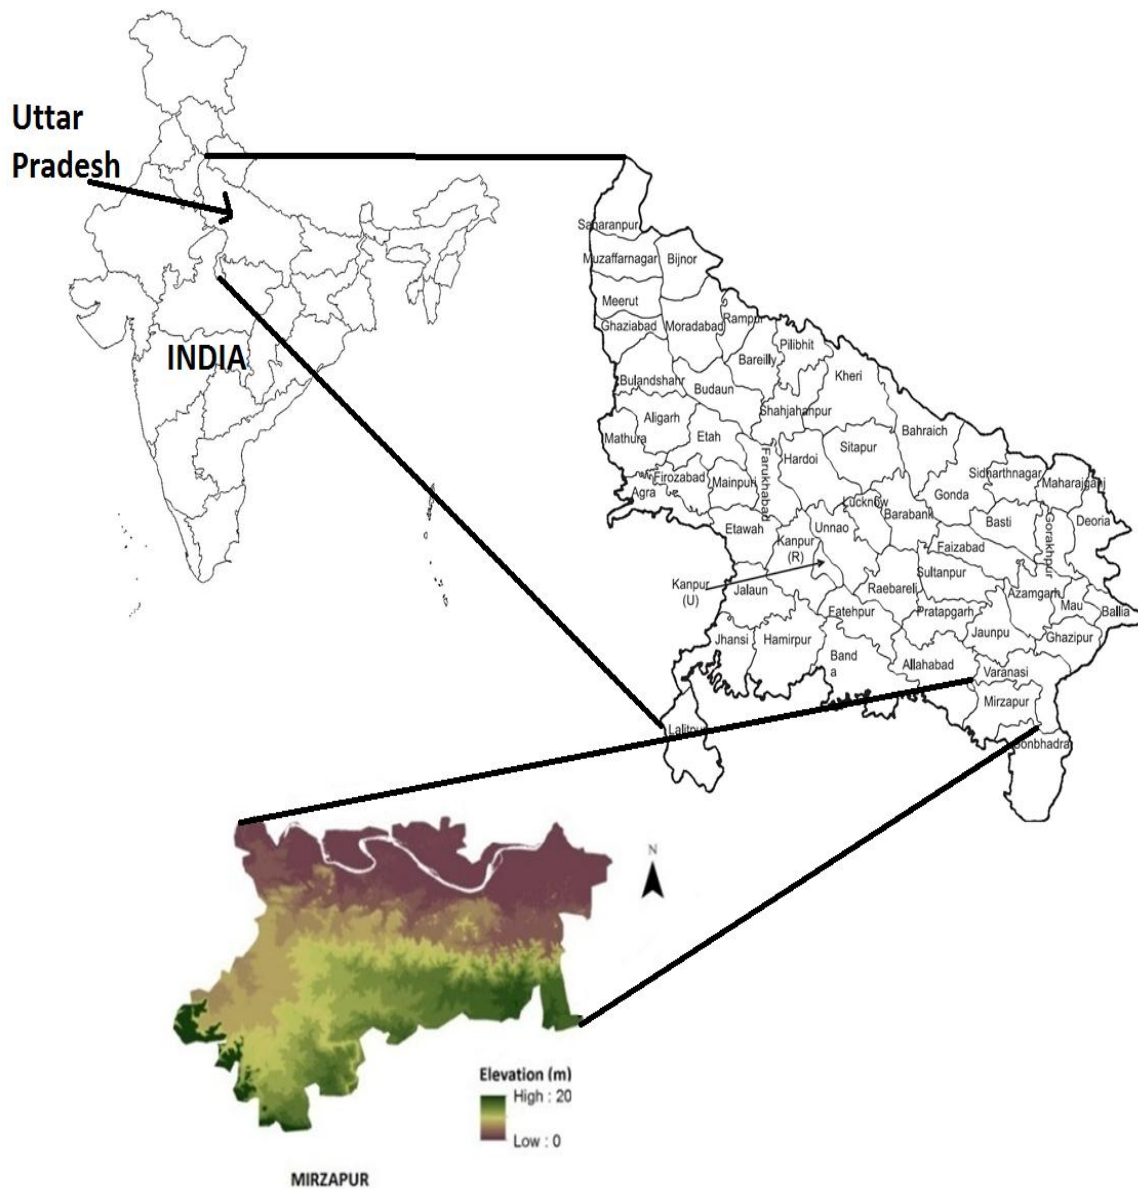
Uttar Pradesh

INDIA

Saharanpur
Muzaffarnagar
Bijnor
Meerut
Ghaziabad
Moradabad
Rampur
Pilibhit
Bareilly
Kheri
Bulandshahr
Budaun
Shahjahanpur
Aligarh
Mathura
Etah
Sitapur
Bahraich
Farukhabad
Hardoi
Firozabad
Agra
Mainpuri
Sidharthnagar
Maharajganj
Lucknow
Gonda
Barabanki
Basti
Deoria
Gorakhpur
Etawah
Unnao
Kanpur (R)
Faizabad
Kanpur (U)
Jalaun
Raebareli
Sultanpur
Azamgarh
Mau
Ballia
Fatehpur
Pratapgarh
Jaunpu
Ghazipur
Jhansi
Hamirpur
Band a
Allahabad
Varanasi
Mirzapur
Lalitpu
Sonbhadra

N

Elevation (m)
High : 20
Low : 0

MIRZAPUR